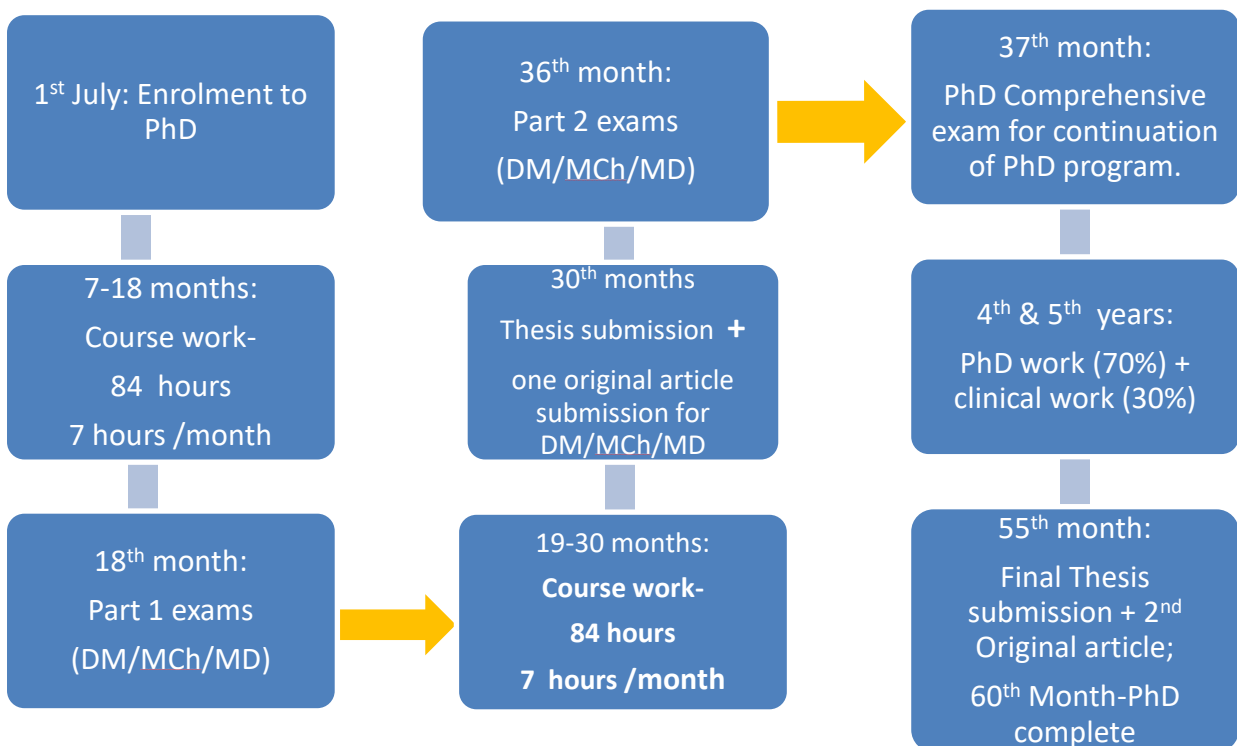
1$^{st}$ July: Enrolment to PhD

7-18 months:

Course work-

84 hours

7 hours /month

18$^{th}$ month:

Part 1 exams

(DM/MCh/MD)

19-30 months:

**Course work-**

**84 hours**

**7 hours /month**

30$^{th}$ months

Thesis submission +

one original article submission for DM/MCh/MD

36$^{th}$ month:

Part 2 exams

(DM/MCh/MD)

37$^{th}$ month:

PhD Comprehensive exam for continuation of PhD program.

4$^{th}$ & 5$^{th}$ years:

PhD work (70%) + clinical work (30%)

55$^{th}$ month:

Final Thesis submission + 2$^{nd}$ Original article;

60$^{th}$ Month-PhD complete